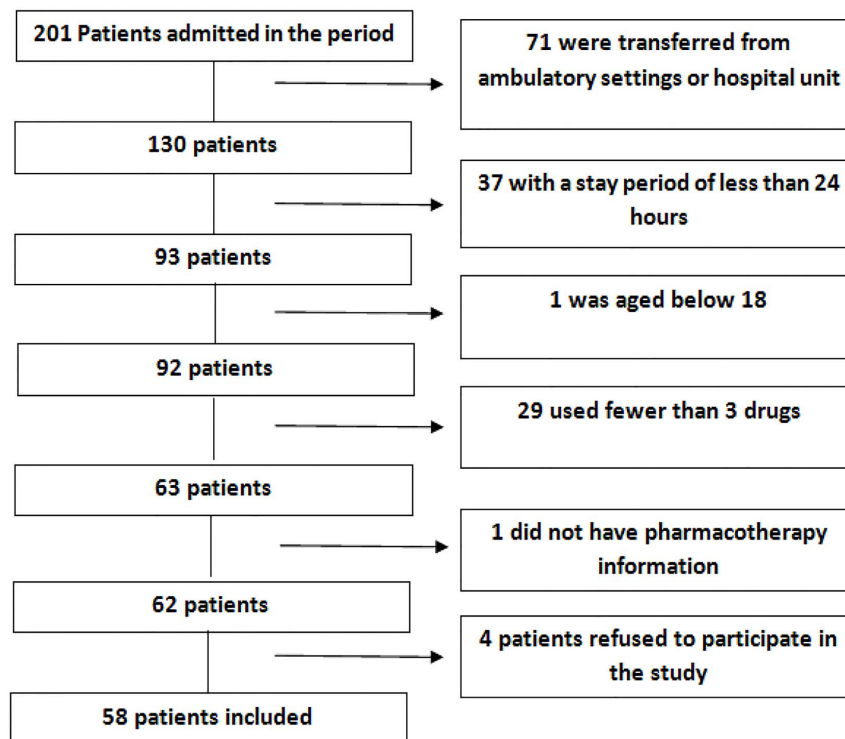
201 Patients admitted in the period

71 were transferred from ambulatory settings or hospital unit

130 patients

37 with a stay period of less than 24 hours

93 patients

1 was aged below 18

92 patients

29 used fewer than 3 drugs

63 patients

1 did not have pharmacotherapy information

62 patients

4 patients refused to participate in the study

58 patients included